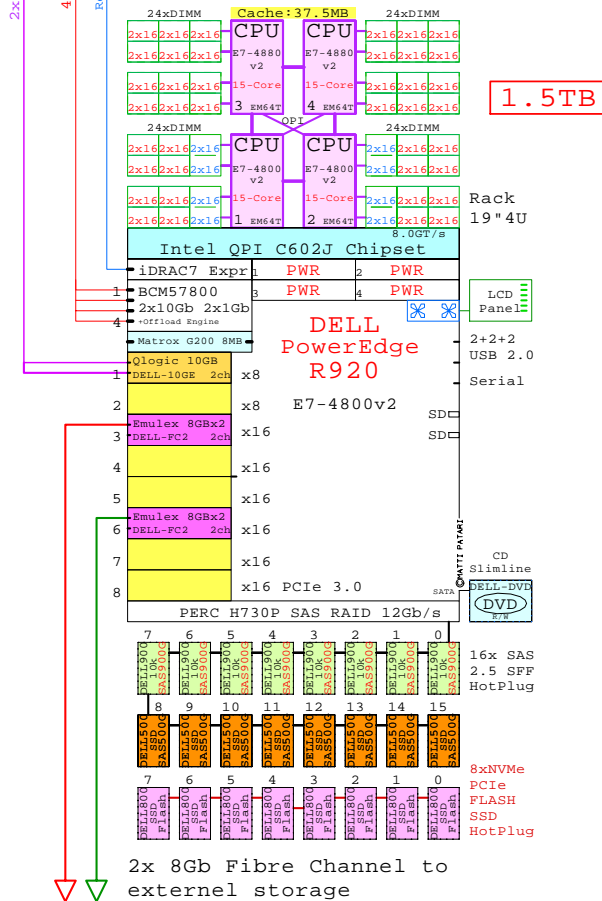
2x
4
R

Cache:37.5MB

24xDIMM
24xDIMM

2x16 2x16 2x16
2x16 2x16 2x16
2x16 2x16 2x16
2x16 2x16 2x16

CPU
E7-4880
v2
15-Core
3 EM64T

CPU
E7-4880
v2
15-Core
4 EM64T

2x16 2x16 2x16
2x16 2x16 2x16
2x16 2x16 2x16
2x16 2x16 2x16

1.5TB

QPI

24xDIMM
24xDIMM

2x16 2x16 2x16
2x16 2x16 2x16
2x16 2x16 2x16
2x16 2x16 2x16

CPU
E7-4800
v2
15-Core
1 EM64T

CPU
E7-4800
v2
15-Core
2 EM64T

2x16 2x16 2x16
2x16 2x16 2x16
2x16 2x16 2x16
2x16 2x16 2x16

Rack
19"4U

8.0GT/s
Intel QPI C602J Chipset

iDRAC7 Expr
1 PWR
2 PWR
3 PWR
4 PWR

1 BCM57800
2x10Gb 2x1Gb
4 +Offload Engine

LCD
Panel

Matrox G200 8MB

DELL
PowerEdge
R920

E7-4800v2

2+2+2
USB 2.0

Serial

1 Qlogic 10GB
DELL-10GE 2ch x8
2 x8
3 Emulex 8GBx2
DELL-FC2 2ch x16
4 x16
5 x16
6 Emulex 8GBx2
DELL-FC2 2ch x16
7 x16
8 x16 PCIe 3.0

SD
SD

©MATTI PATARI

SATA

CD
Slimline
DELL-DVD
DVD
R/W

PERC H730P SAS RAID 12Gb/s

7 6 5 4 3 2 1 0
DELL900 10k SAS900G
DELL900 10k SAS900G
DELL900 10k SAS900G
DELL900 10k SAS900G
DELL900 10k SAS900G
DELL900 10k SAS900G
DELL900 10k SAS900G
DELL900 10k SAS900G

16x SAS
2.5 SFF
HotPlug

8 9 10 11 12 13 14 15
DELL500 SSD SAS500G
DELL500 SSD SAS500G
DELL500 SSD SAS500G
DELL500 SSD SAS500G
DELL500 SSD SAS500G
DELL500 SSD SAS500G
DELL500 SSD SAS500G
DELL500 SSD SAS500G

7 6 5 4 3 2 1 0
DELL800 SSD Flash
DELL800 SSD Flash
DELL800 SSD Flash
DELL800 SSD Flash
DELL800 SSD Flash
DELL800 SSD Flash
DELL800 SSD Flash
DELL800 SSD Flash

8xNVMe
PCIe
FLASH
SSD
HotPlug

2x 8Gb Fibre Channel to
externel storage